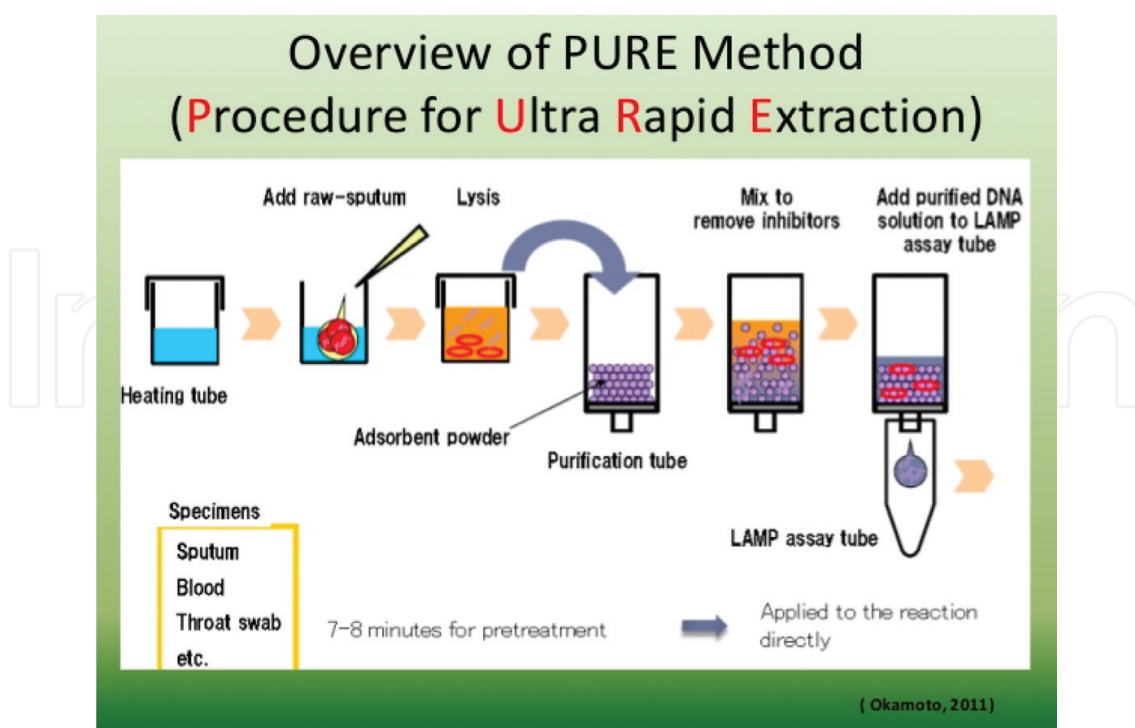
Overview of PURE Method
(Procedure for Ultra Rapid Extraction)

Add raw-sputum

Lysis

Mix to remove inhibitors

Add purified DNA solution to LAMP assay tube

Heating tube

Adsorbent powder

Purification tube

LAMP assay tube

Specimens
Sputum
Blood
Throat swab
etc.

7-8 minutes for pretreatment

Applied to the reaction directly

( Okamoto, 2011)